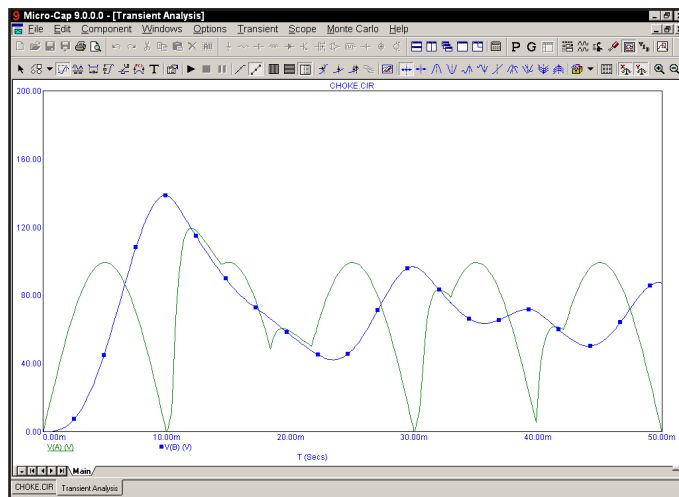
Micro-Cap 9.0.0.0 - [Transient Analysis]

File Edit Component Windows Options Transient Scope Monte Carlo Help

P G

CHOKE.CIR

200.00

160.00

120.00

80.00

40.00

0.00

0.00m 10.00m 20.00m 30.00m 40.00m 50.00m

V(A) (V) V(B) (V)

T (Secs)

Main

CHOKE.CIR Transient Analysis